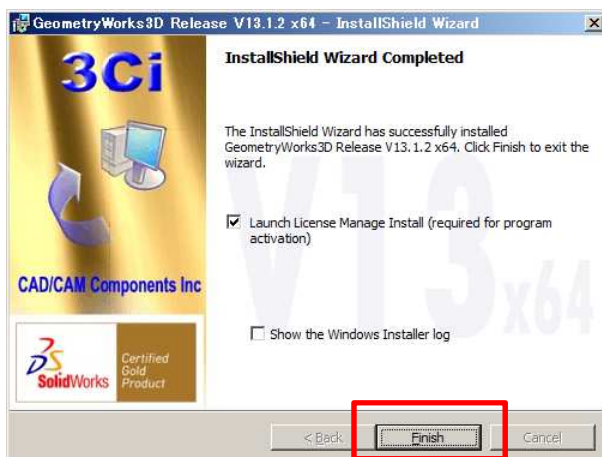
GeometryWorks3D Release V13.1.2 x64 - InstallShield Wizard

3Ci

CAD/CAM Components Inc

SolidWorks

Certified Gold Product

InstallShield Wizard Completed

The InstallShield Wizard has successfully installed GeometryWorks3D Release V13.1.2 x64. Click Finish to exit the wizard.

V13 x64

☑ Launch License Manage Install (required for program activation)

☐ Show the Windows Installer log

< Back

Finish

Cancel